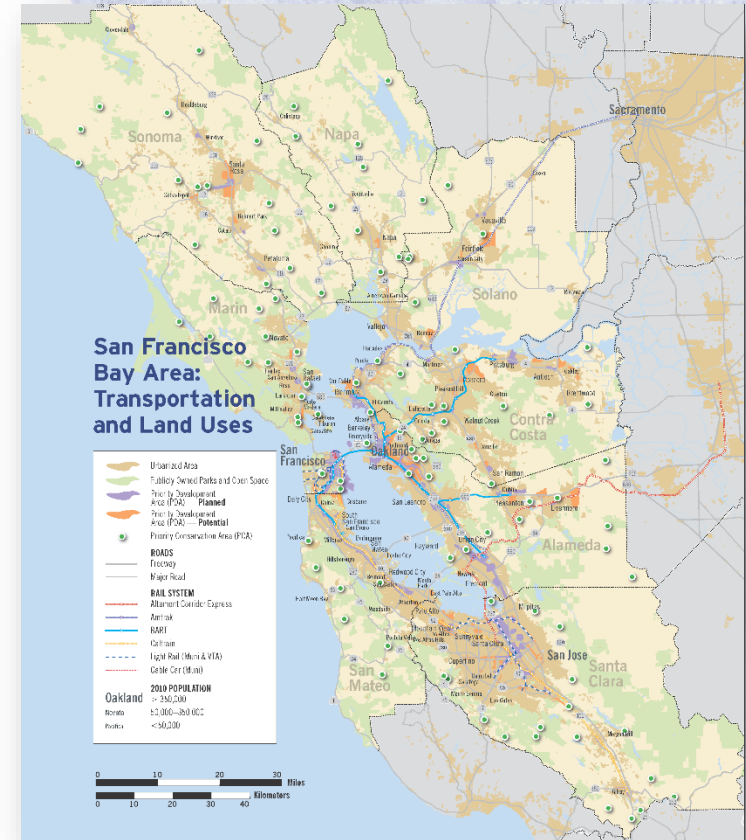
San Francisco Bay Area: Transportation and Land Uses

Urbanized Area
Publicly Owned Parks and Open Space
Priority Development Area (PDA) — Planned
Priority Development Area (PDA) — Potential
Priority Conservation Area (PCA)

ROADS
Freeway
Major Road

RAIL SYSTEM
Altamont Corridor Express
Amtrak
BART
Caltrain
Light Rail (Muni & VTA)
Cable Car (Muni)

2010 POPULATION
Oakland > 350,000
Novato 50,000–350,000
Pacifica < 50,000

Sonoma
Napa
Solano
Marin
Contra Costa
Alameda
San Mateo
Santa Clara
Sacramento
San Francisco
Oakland
San Jose
Santa Rosa
Petaluma
Novato
Vallejo
Fairfield
Vacaville
Concord
Antioch
Pittsburg
Walnut Creek
San Ramon
Livermore
Pleasanton
Hayward
Fremont
Berkeley
Richmond
Alameda
Daly City
San Leandro
Union City
Milpitas
Sunnyvale
Santa Clara
Cupertino
Palo Alto
Redwood City
San Rafael
Pacifica
Gilroy

0 10 20 30 Miles
0 10 20 30 40 Kilometers